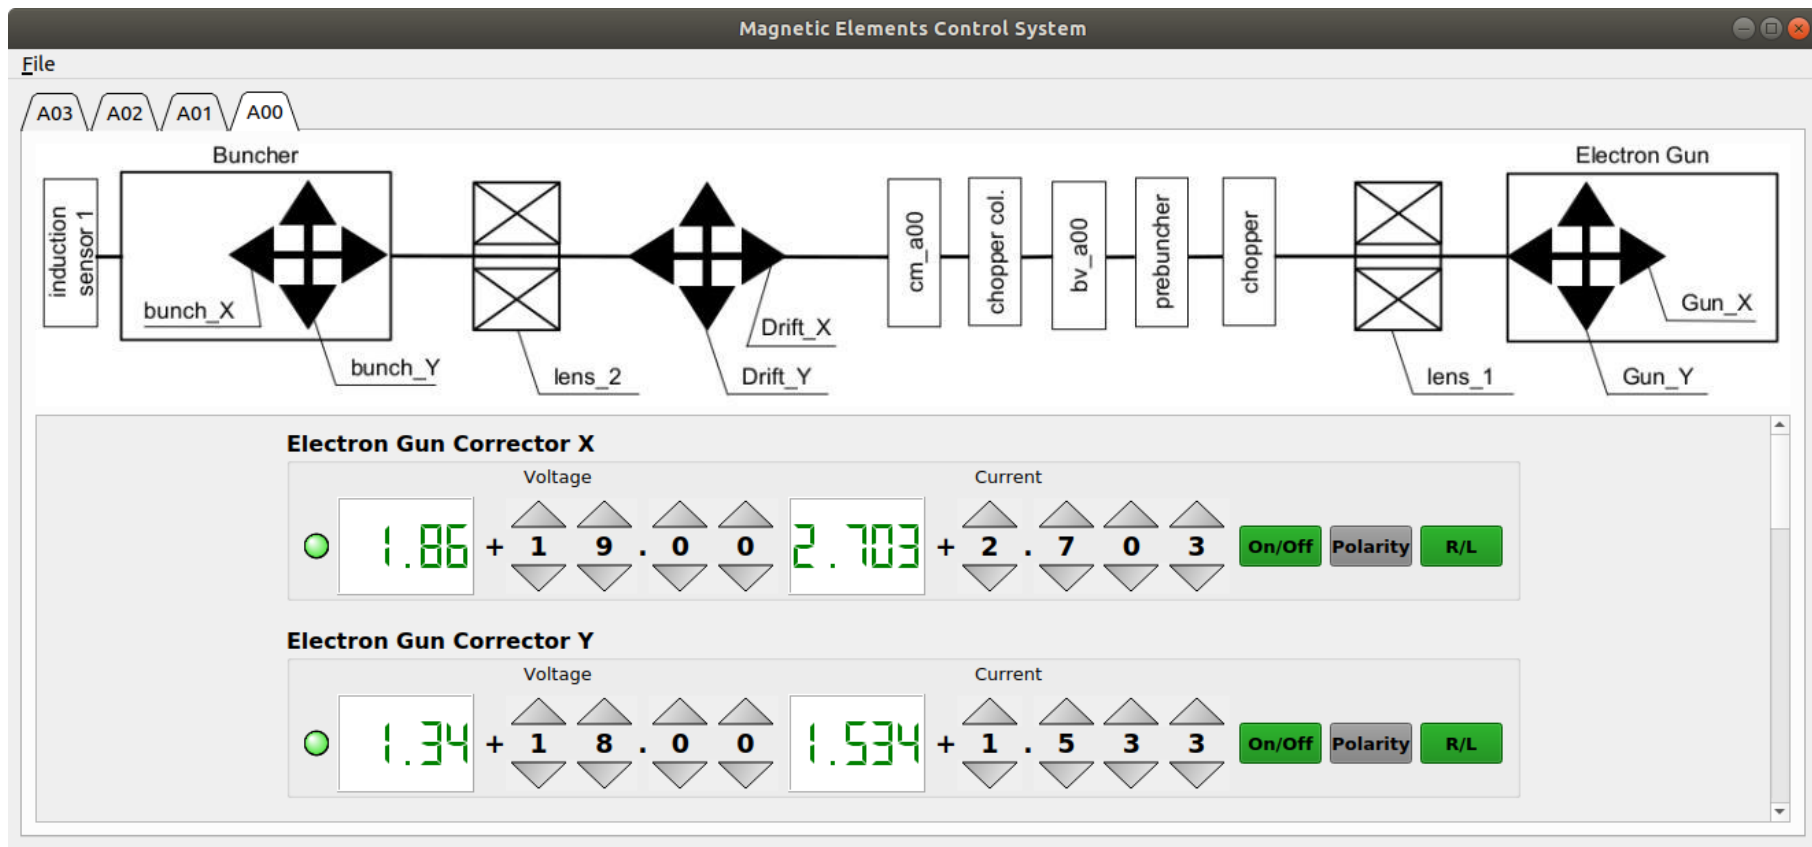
Magnetic Elements Control System

File

A03 A02 A01 A00

Buncher

induction sensor 1

bunch_X

bunch_Y

lens_2

Drift_X

Drift_Y

cm_a00

chopper col.

bv_a00

prebuncher

chopper

lens_1

Electron Gun

Gun_X

Gun_Y

Electron Gun Corrector X

Voltage

Current

1.86 + 1 9 . 0 0 2.703 + 2 . 7 0 3 On/Off Polarity R/L

Electron Gun Corrector Y

Voltage

Current

1.34 + 1 8 . 0 0 1.534 + 1 . 5 3 3 On/Off Polarity R/L